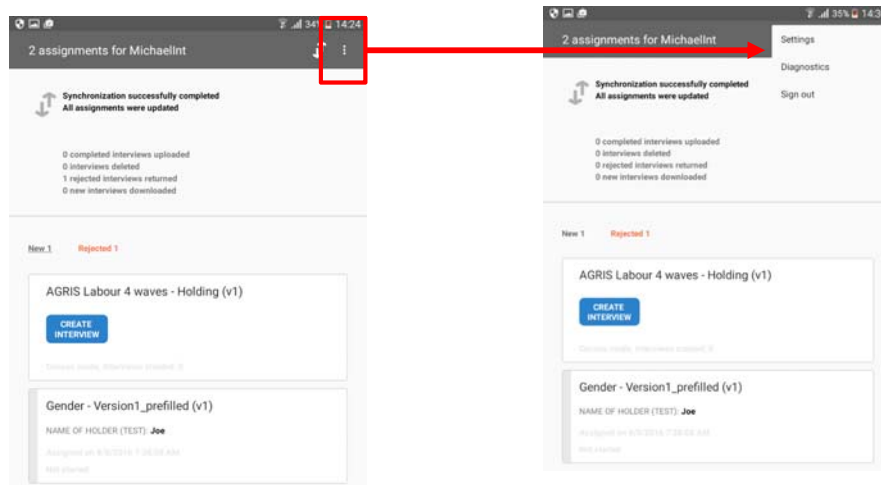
34% 14:24

2 assignments for MichaelInt

Synchronization successfully completed
All assignments were updated

0 completed interviews uploaded
0 interviews deleted
1 rejected interviews returned
0 new interviews downloaded

New 1 Rejected 1

AGRIS Labour 4 waves - Holding (v1)

CREATE INTERVIEW

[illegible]

Gender - Version1_prefilled (v1)

NAME OF HOLDER (TEST): Joe

Assigned on 6/5/2016 7:26:08 AM

Not started

35% 14:3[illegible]

2 assignments for MichaelInt

Settings

Diagnostics

Sign out

Synchronization successfully completed
All assignments were updated

0 completed interviews uploaded
0 interviews deleted
0 rejected interviews returned
0 new interviews downloaded

New 1 Rejected 1

AGRIS Labour 4 waves - Holding (v1)

CREATE INTERVIEW

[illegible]

Gender - Version1_prefilled (v1)

NAME OF HOLDER (TEST): Joe

Assigned on 6/5/2016 7:26:08 AM

Not started